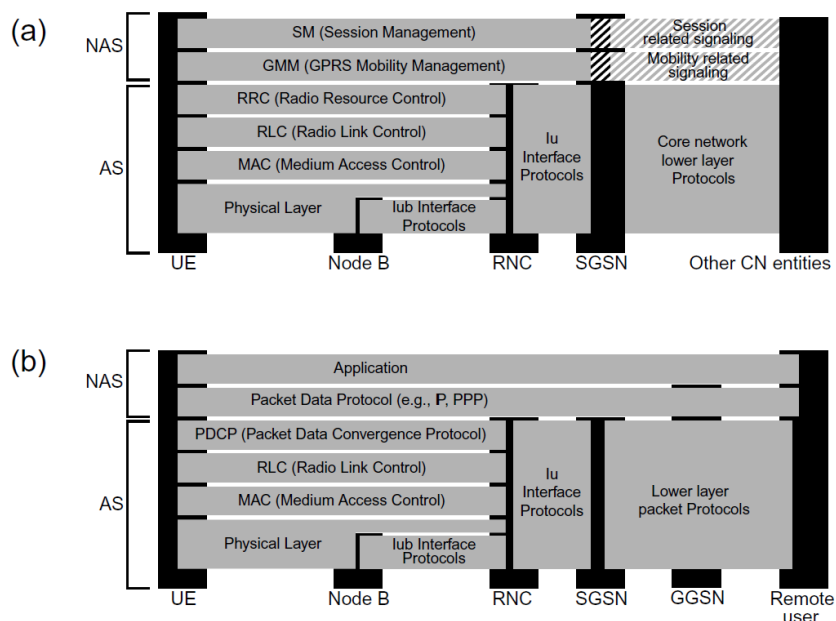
(a)

NAS

AS

SM (Session Management)

Session related signaling

GMM (GPRS Mobility Management)

Mobility related signaling

RRC (Radio Resource Control)

RLC (Radio Link Control)

MAC (Medium Access Control)

Physical Layer

Iub Interface Protocols

Iu Interface Protocols

Core network lower layer Protocols

UE

Node B

RNC

SGSN

Other CN entities

(b)

NAS

AS

Application

Packet Data Protocol (e.g., P, PPP)

PDCP (Packet Data Convergence Protocol)

RLC (Radio Link Control)

MAC (Medium Access Control)

Physical Layer

Iub Interface Protocols

Iu Interface Protocols

Lower layer packet Protocols

UE

Node B

RNC

SGSN

GGSN

Remote user